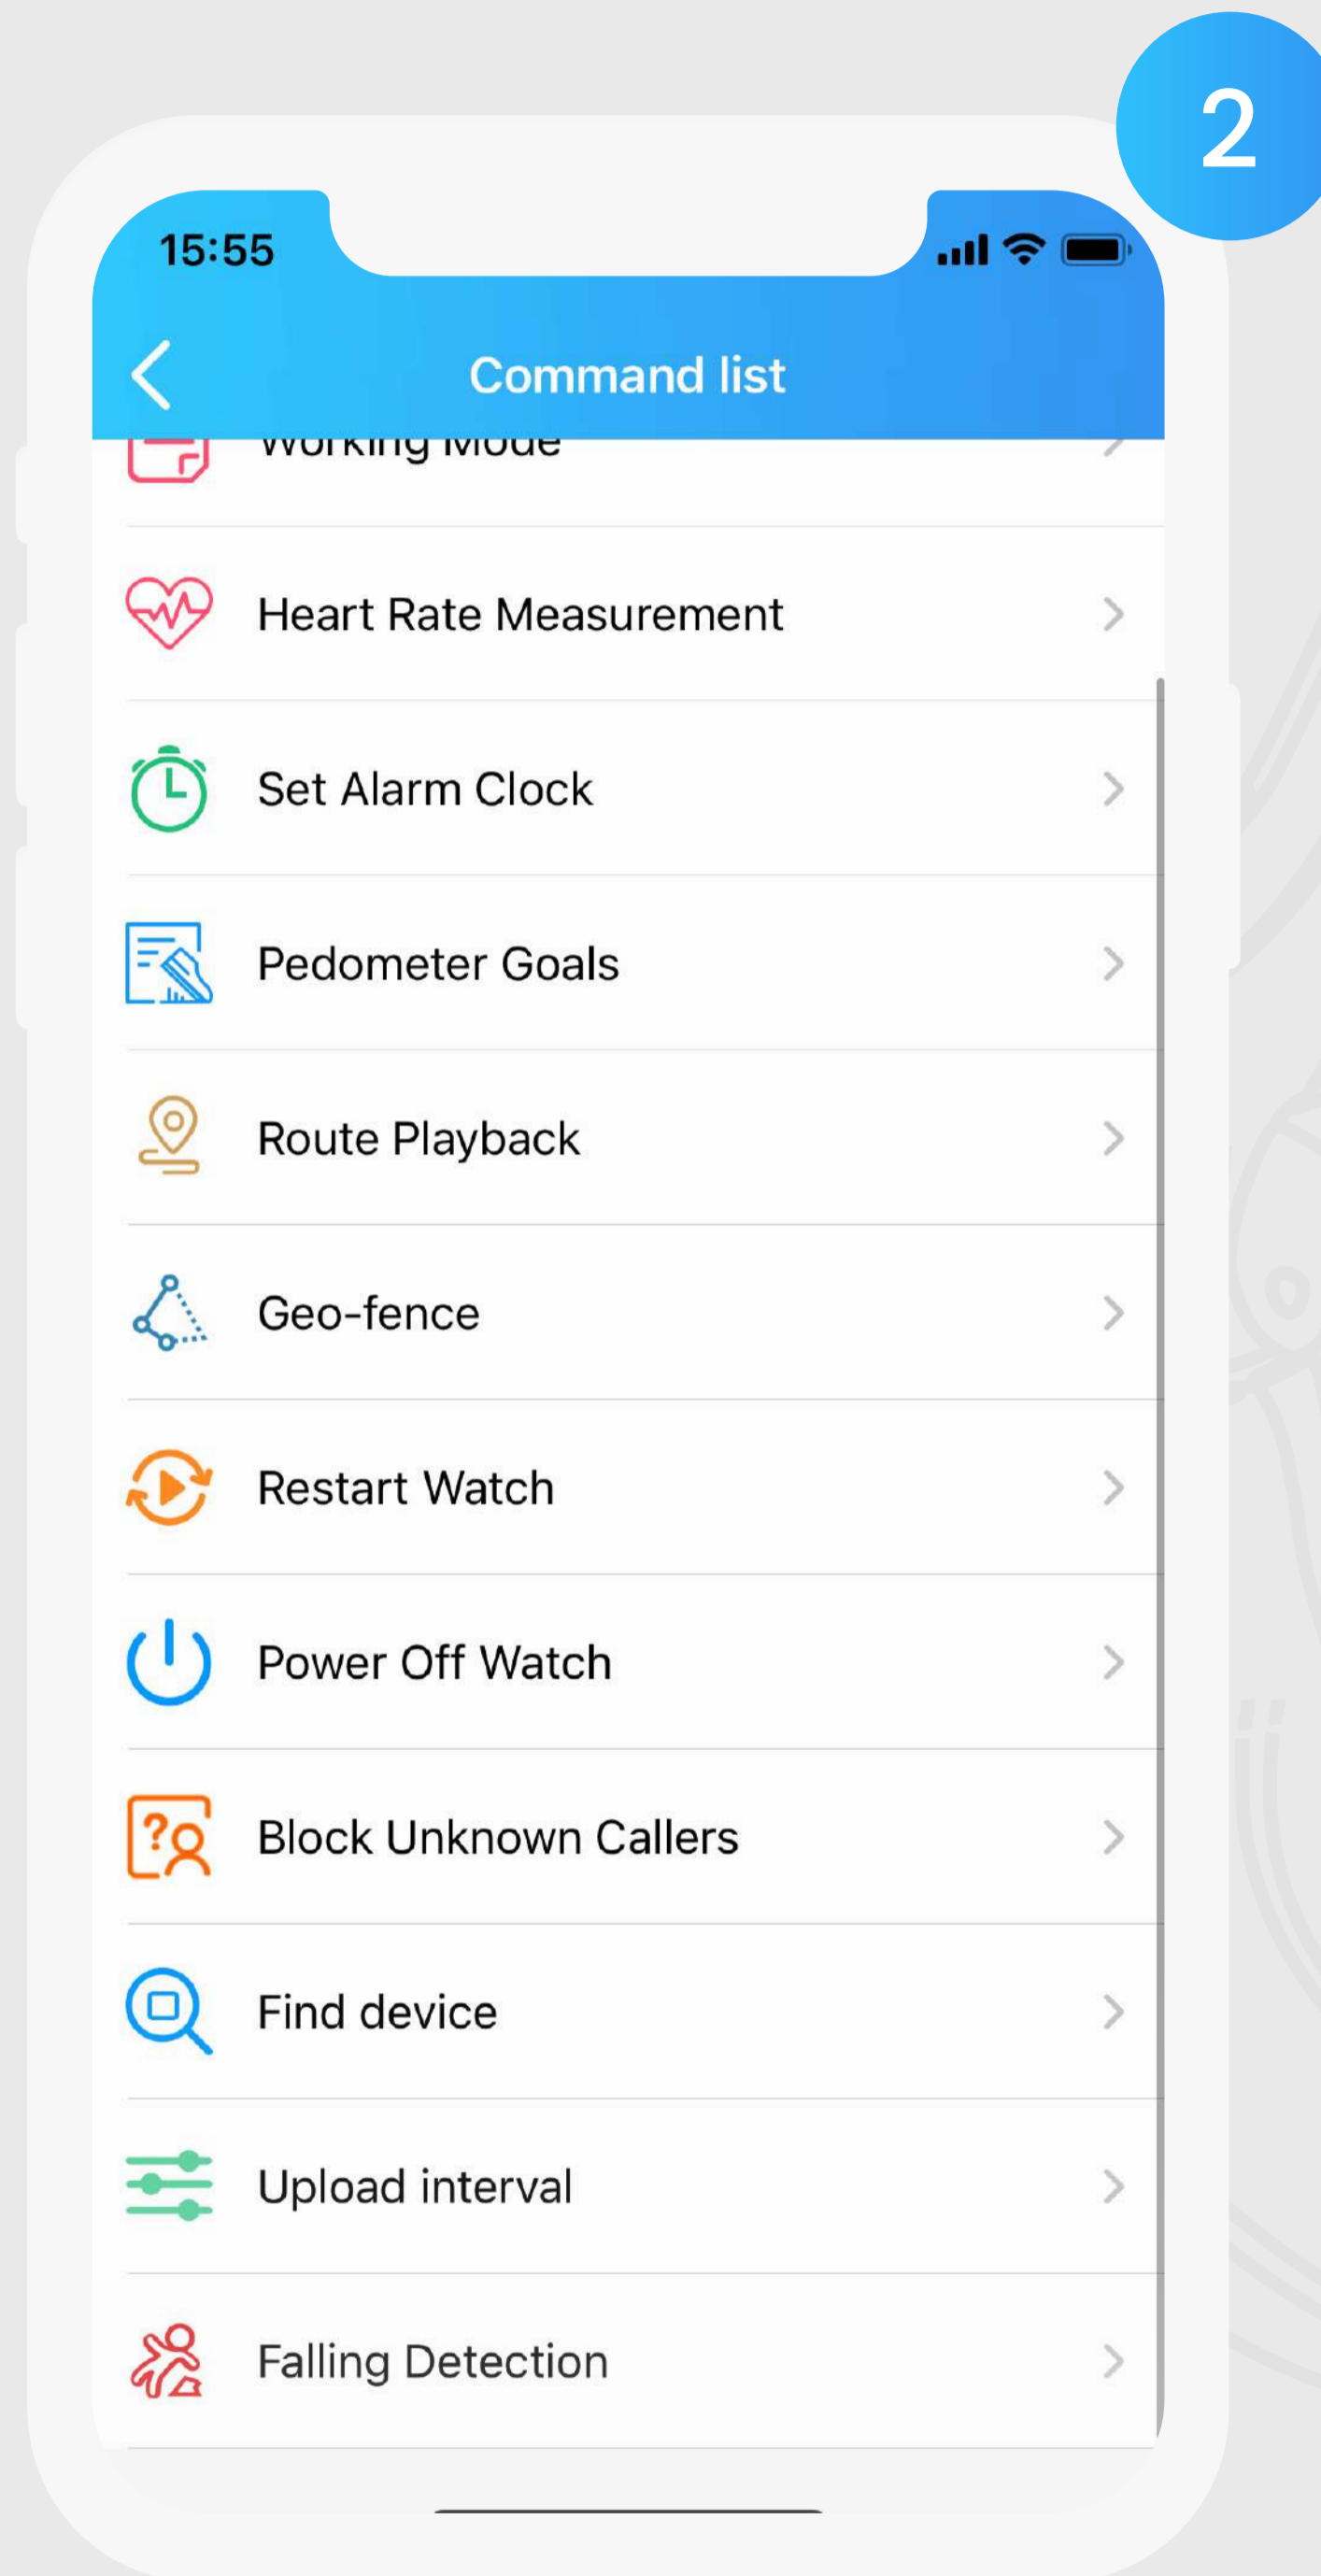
2

15:55

Command list

Working Mode

Heart Rate Measurement

Set Alarm Clock

Pedometer Goals

Route Playback

Geo-fence

Restart Watch

Power Off Watch

Block Unknown Callers

Find device

Upload interval

Falling Detection